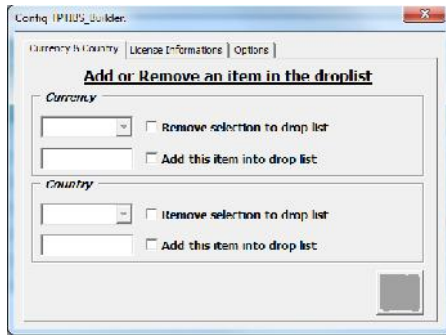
Config TPIIUS_Builder

Currency & Country | Licence Informations | Options

Add or Remove an item in the droplist

Currency

Remove selection to drop list

Add this item into drop list

Country

Remove selection to drop list

Add this item into drop list